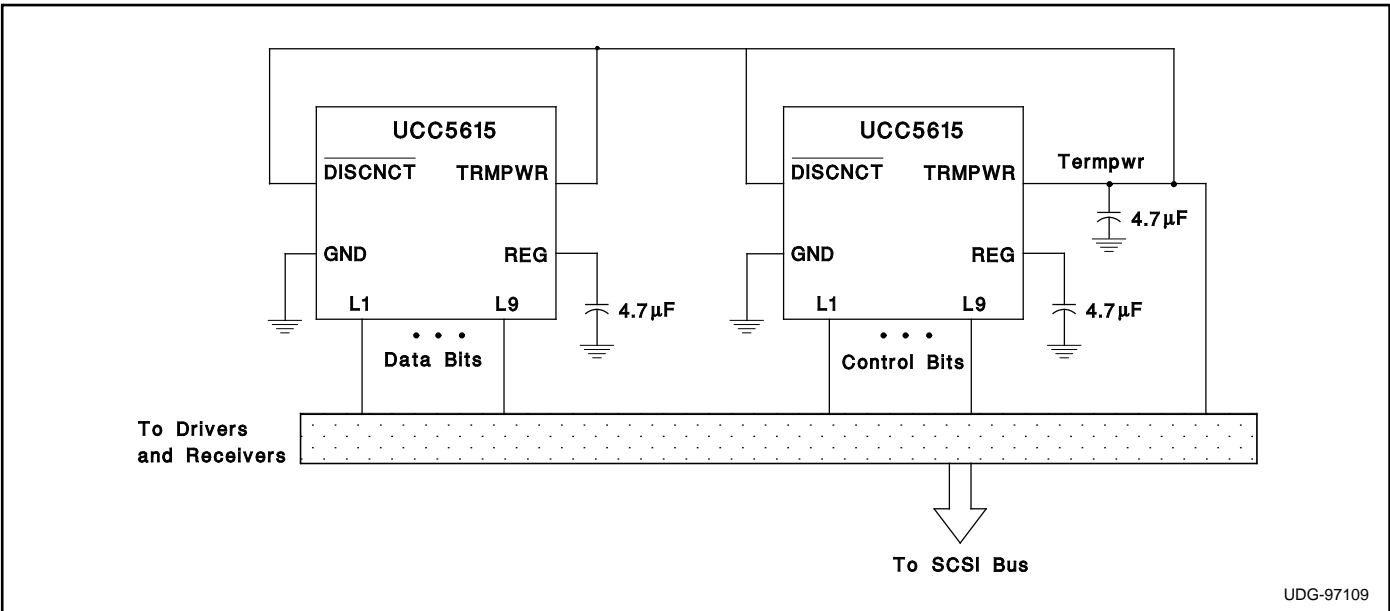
UCC5615
$\overline{DISCNCT}$
TRMPWR
GND
REG
L1
L9
4.7µF
• • •
Data Bits

UCC5615
$\overline{DISCNCT}$
TRMPWR
Termpwr
4.7µF
GND
REG
L1
L9
4.7µF
• • •
Control Bits

To Drivers and Receivers

To SCSI Bus

UDG-97109